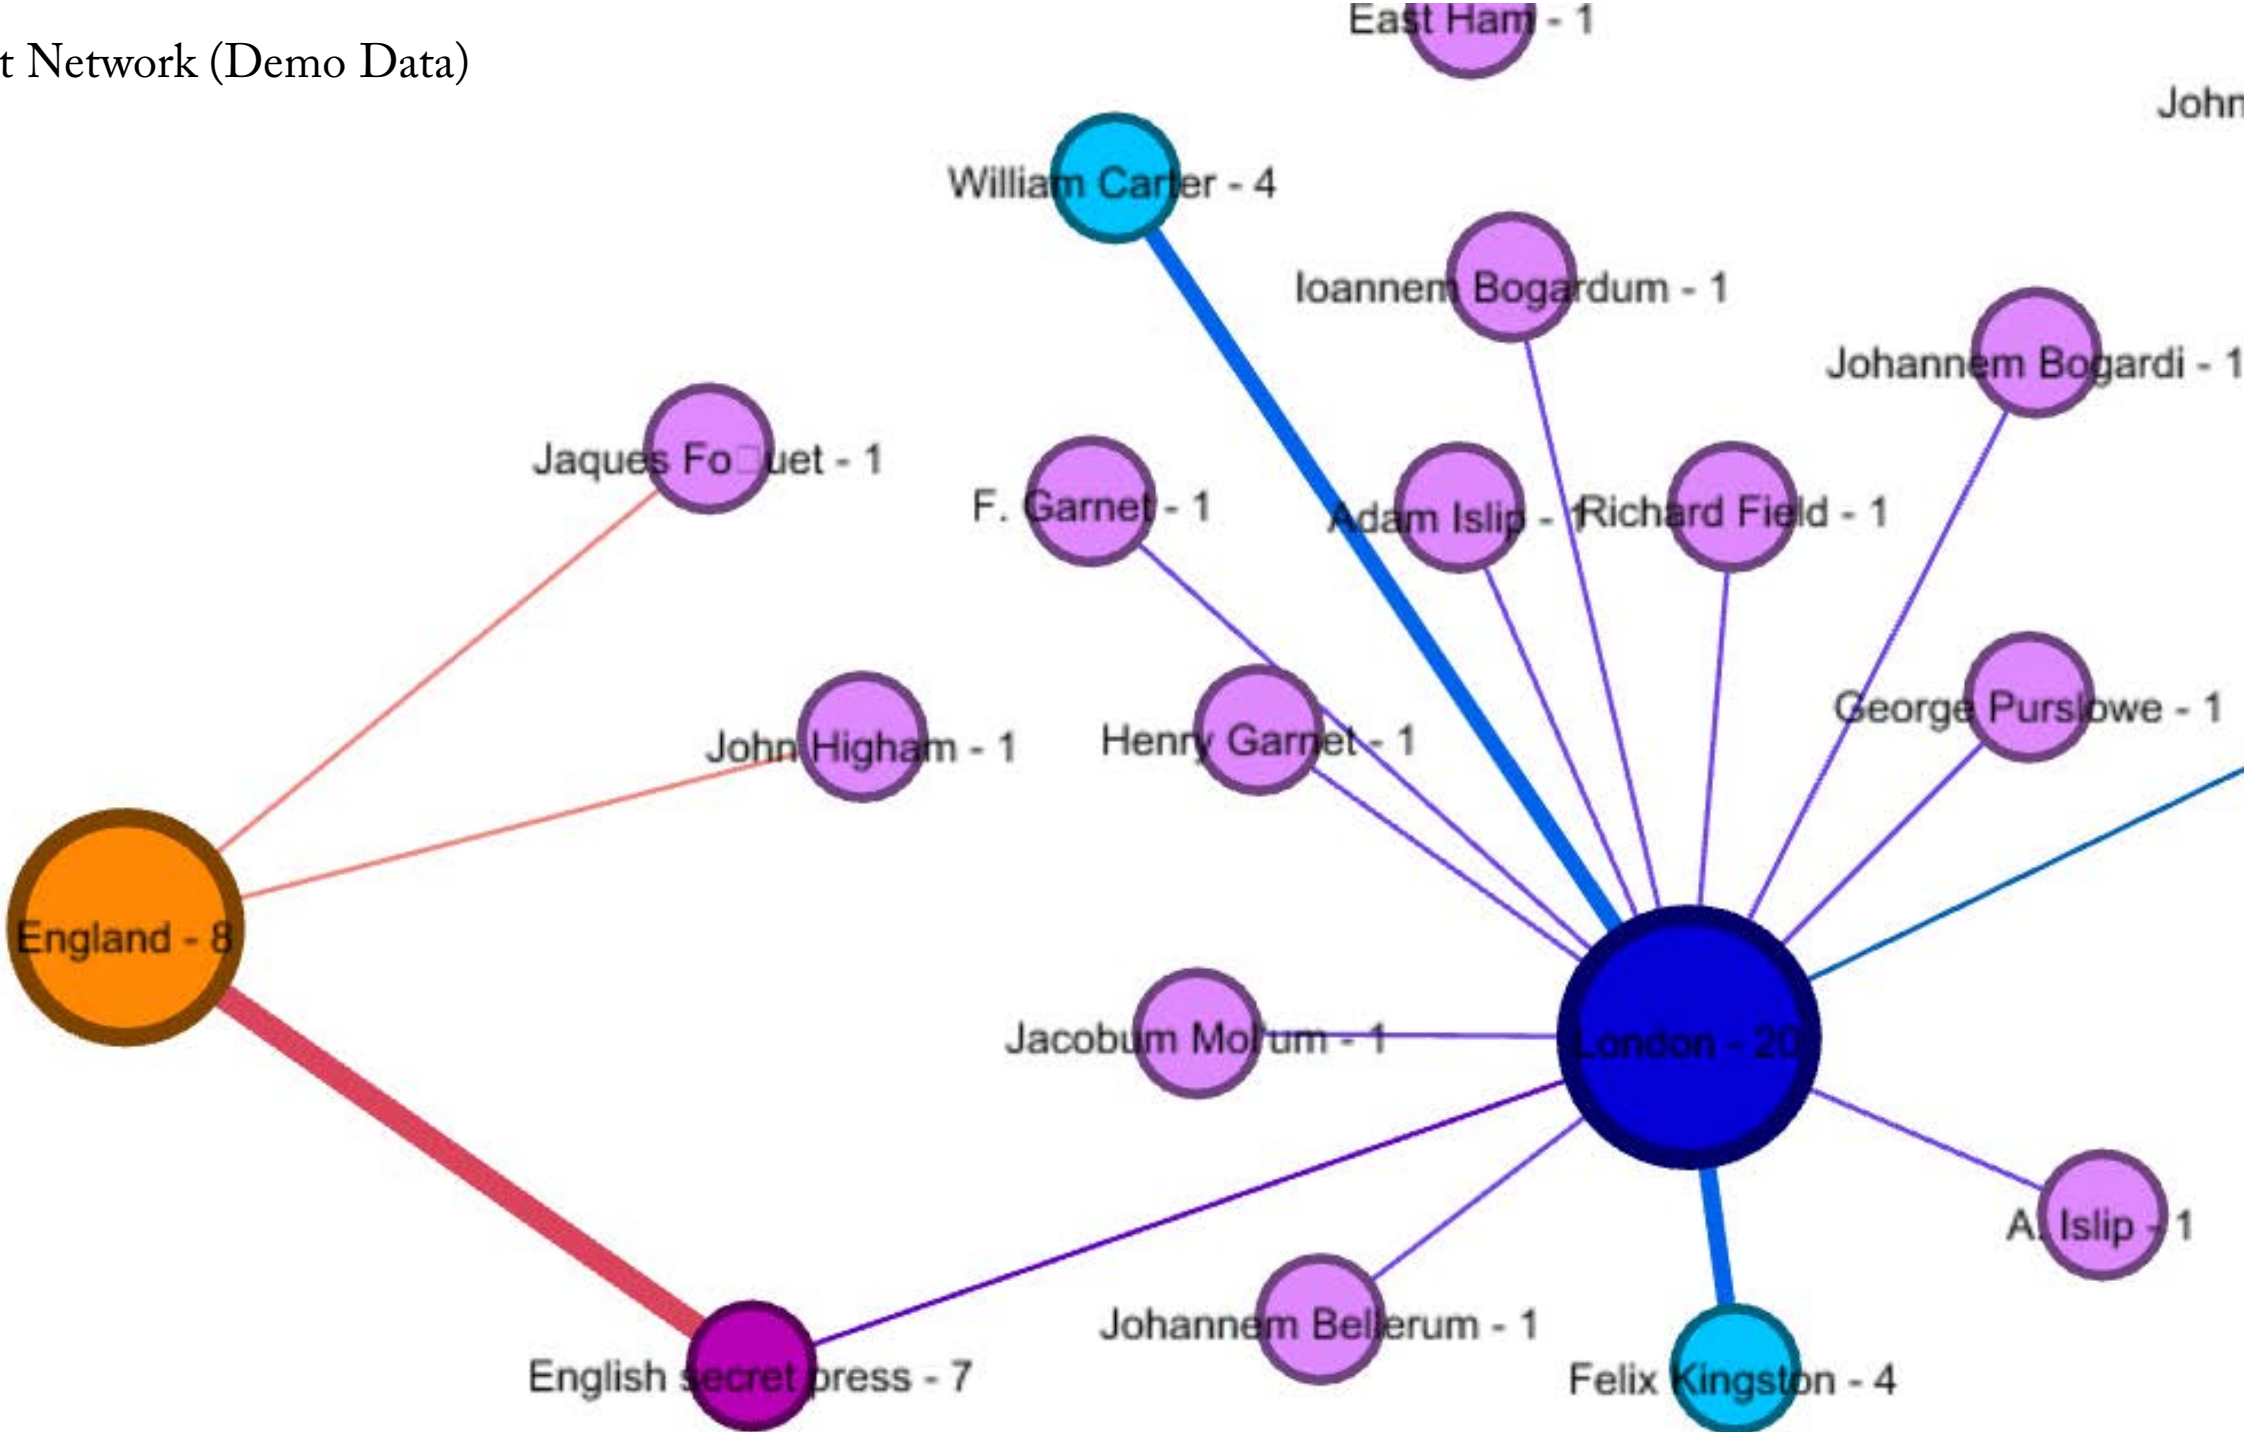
t Network (Demo Data)

East Ham - 1

John

William Carter - 4

Ioannem Bogardum - 1

Johannem Bogardi - 1

Jaques Fo□uet - 1

F. Garnet - 1

Adam Islip - 1

Richard Field - 1

John Higham - 1

Henry Garnet - 1

George Purslowe - 1

England - 8

Jacobum Mollum - 1

London - 20

A. Islip - 1

Johannem Bellerum - 1

English secret press - 7

Felix Kingston - 4